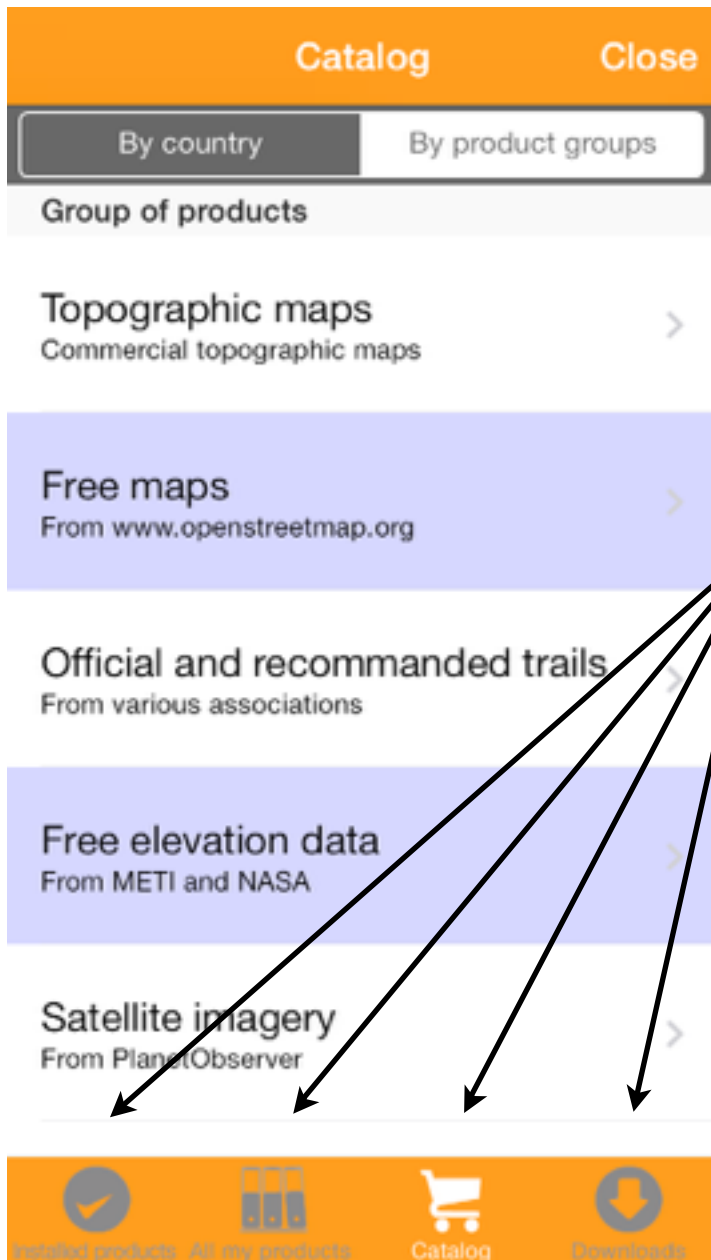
Catalog Close

By country | By product groups

Group of products

Topographic maps
Commercial topographic maps

Free maps
From www.openstreetmap.org

Official and recommanded trails
From various associations

Free elevation data
From METI and NASA

Satellite imagery
From PlanetObserver

Installed products All my products Catalog Downloads